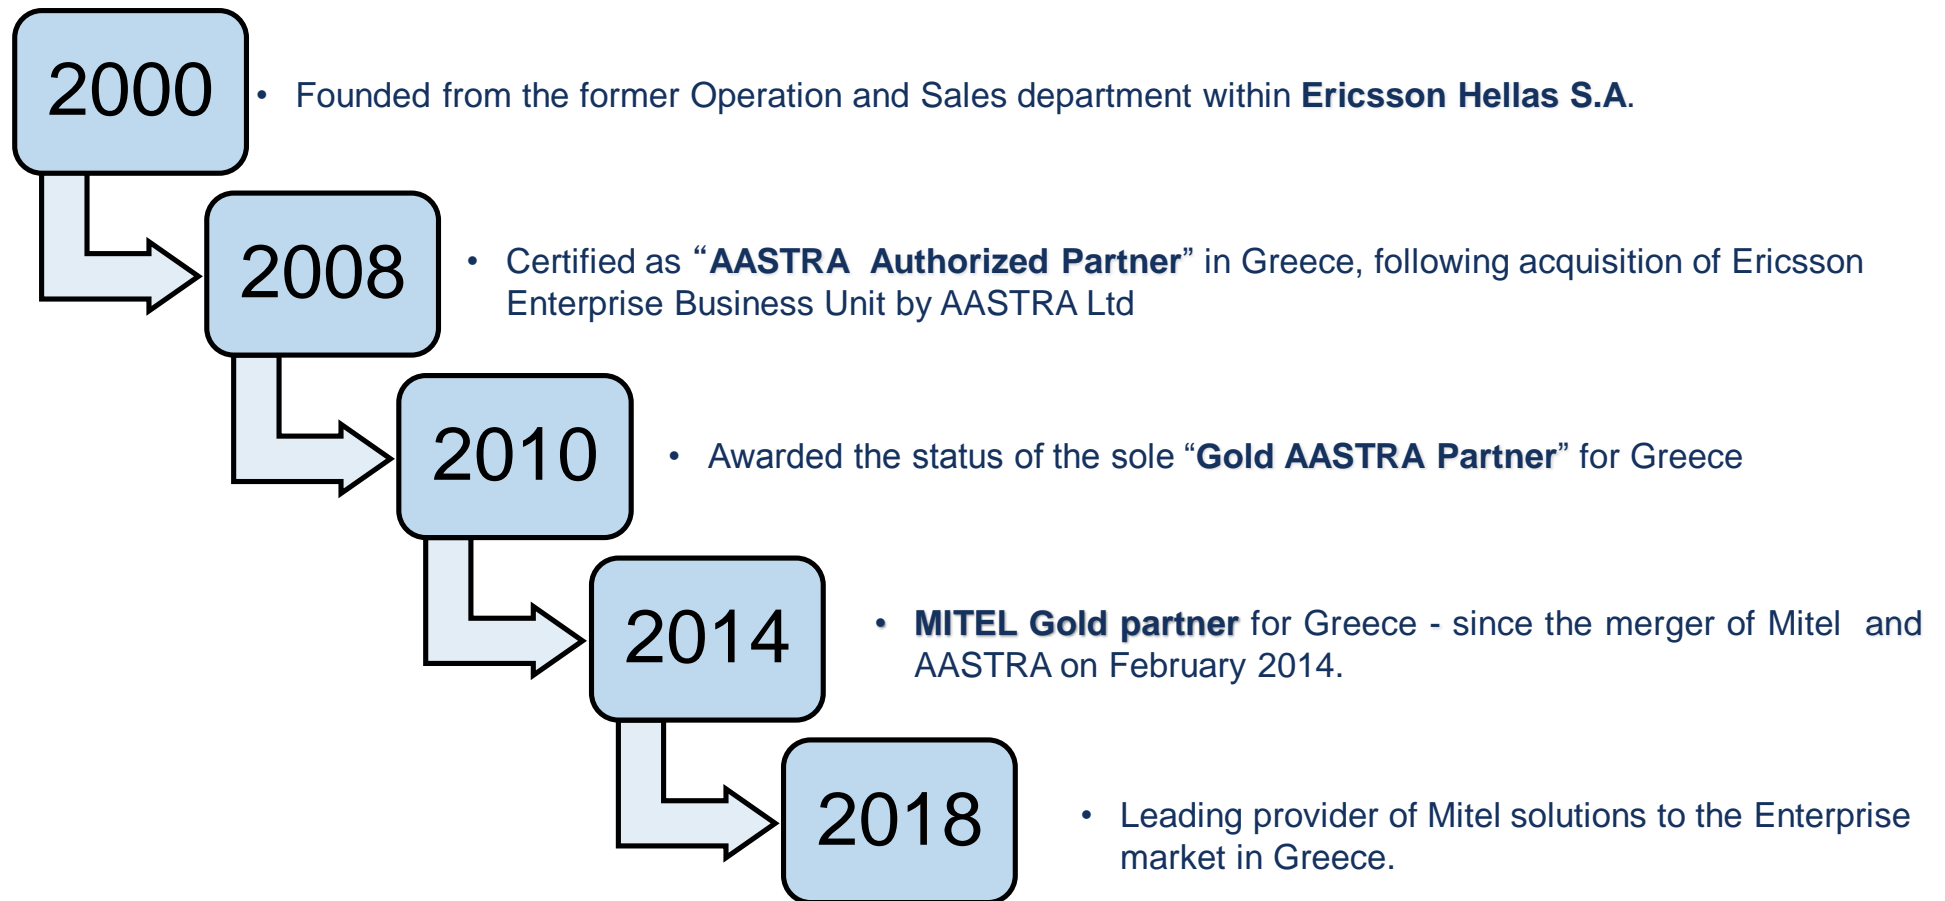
2000

• Founded from the former Operation and Sales department within **Ericsson Hellas S.A**.

2008

• Certified as "**AASTRA Authorized Partner**" in Greece, following acquisition of Ericsson Enterprise Business Unit by AASTRA Ltd

2010

• Awarded the status of the sole "**Gold AASTRA Partner**" for Greece

2014

• **MITEL Gold partner** for Greece - since the merger of Mitel and AASTRA on February 2014.

2018

• Leading provider of Mitel solutions to the Enterprise market in Greece.